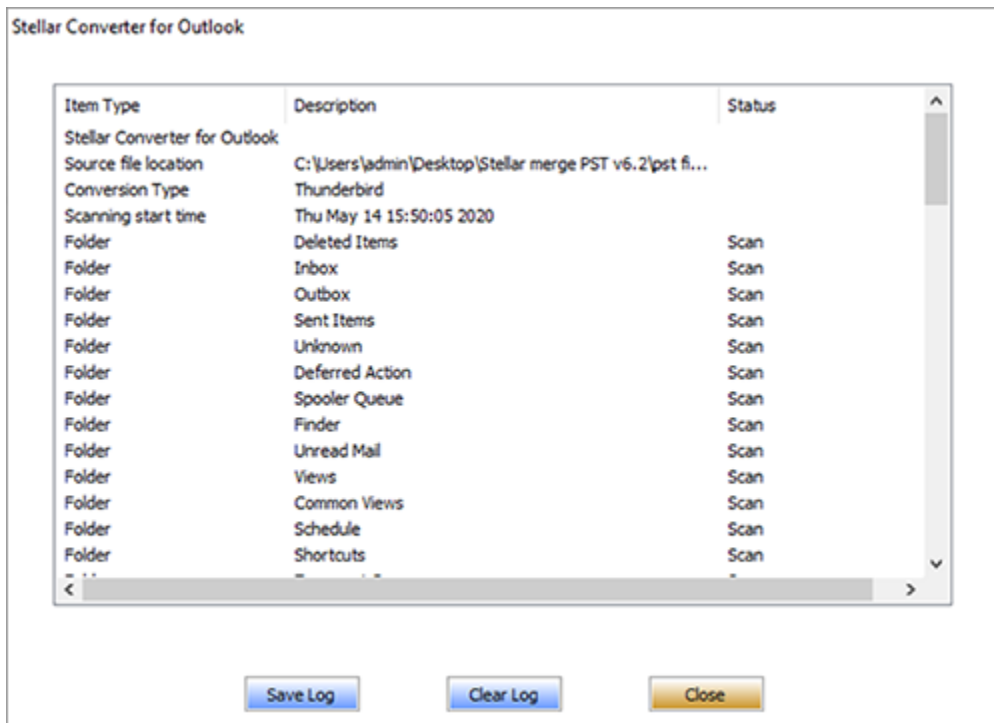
Stellar Converter for Outlook

| Item Type | Description | Status |
|---|---|---|
| Stellar Converter for Outlook | | |
| Source file location | C:\Users\admin\Desktop\Stellar merge PST v6.2\pst fi... | |
| Conversion Type | Thunderbird | |
| Scanning start time | Thu May 14 15:50:05 2020 | |
| Folder | Deleted Items | Scan |
| Folder | Inbox | Scan |
| Folder | Outbox | Scan |
| Folder | Sent Items | Scan |
| Folder | Unknown | Scan |
| Folder | Deferred Action | Scan |
| Folder | Spooler Queue | Scan |
| Folder | Finder | Scan |
| Folder | Unread Mail | Scan |
| Folder | Views | Scan |
| Folder | Common Views | Scan |
| Folder | Schedule | Scan |
| Folder | Shortcuts | Scan |
| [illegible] | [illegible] | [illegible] |

Save Log
Clear Log
Close